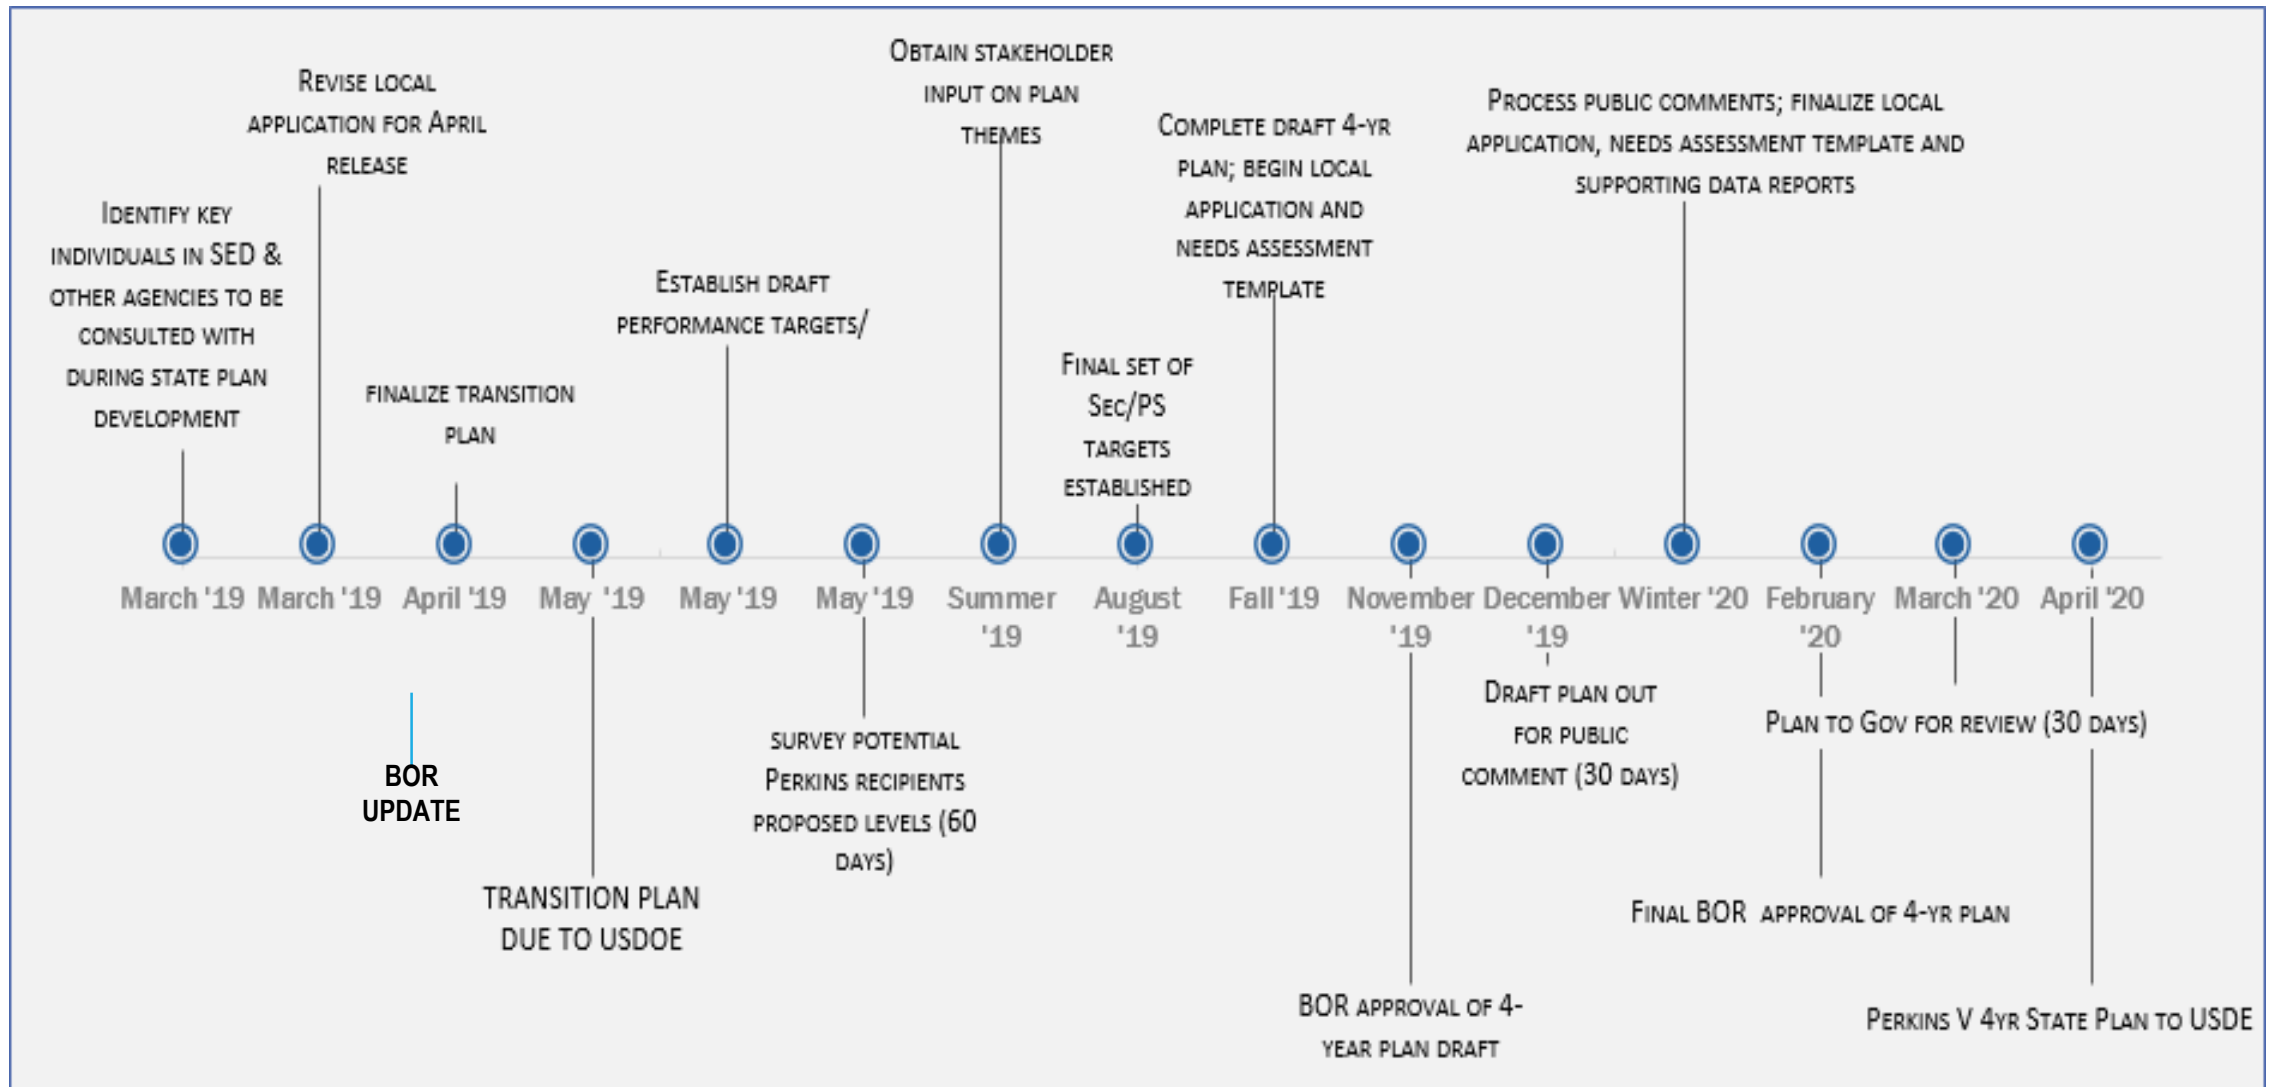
Identify key individuals in SED & other agencies to be consulted with during state plan development

Revise local application for April release

Finalize transition plan

Establish draft performance targets/

Obtain stakeholder input on plan themes

Final set of Sec/PS targets established

Complete draft 4-yr plan; begin local application and needs assessment template

Process public comments; finalize local application, needs assessment template and supporting data reports

March '19 March '19 April '19 May '19 May '19 May '19 Summer '19 August '19 Fall '19 November '19 December '19 Winter '20 February '20 March '20 April '20

BOR UPDATE

Transition plan due to USDOE

Survey potential Perkins recipients proposed levels (60 days)

BOR approval of 4-year plan draft

Draft plan out for public comment (30 days)

Plan to Gov for review (30 days)

Final BOR approval of 4-yr plan

Perkins V 4yr State Plan to USDE